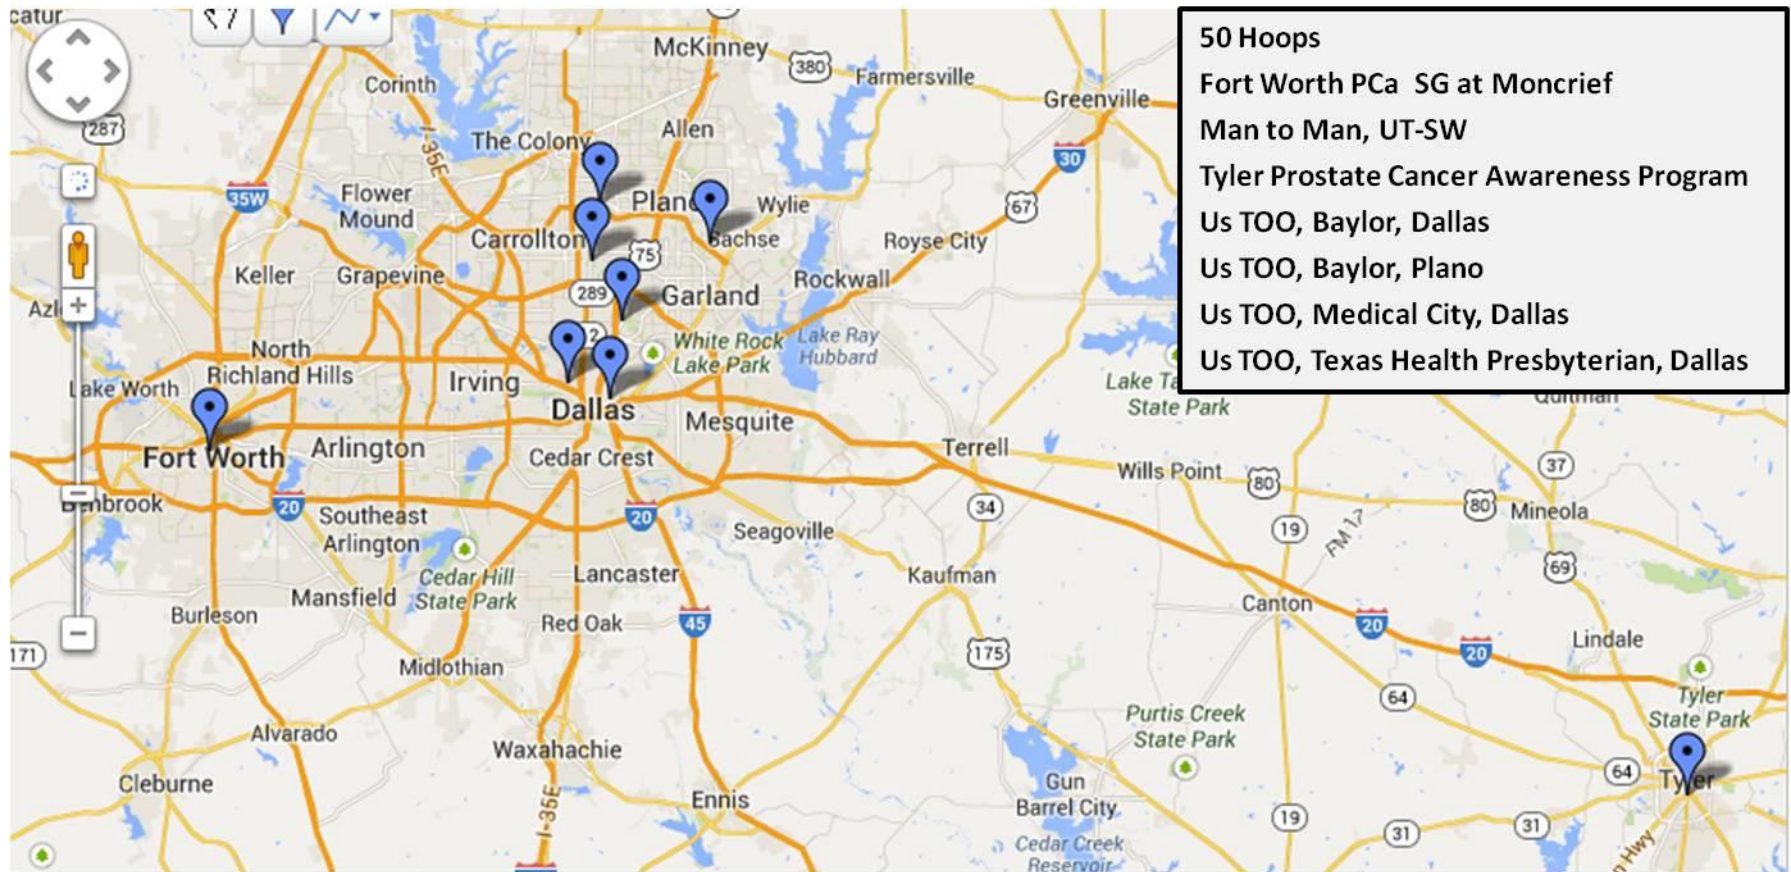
50 Hoops
Fort Worth PCa SG at Moncrief
Man to Man, UT-SW
Tyler Prostate Cancer Awareness Program
Us TOO, Baylor, Dallas
Us TOO, Baylor, Plano
Us TOO, Medical City, Dallas
Us TOO, Texas Health Presbyterian, Dallas

catur
McKinney
380
Farmersville
Greenville
287
Corinth
The Colony
Allen
30
35W
Flower Mound
I-35E
Plano
Wylie
67
Carrollton
Sachse
Royse City
75
Keller
Grapevine
Garland
Rockwall
289
Azl
North Richland Hills
White Rock Lake Park
Lake Ray Hubbard
Lake Worth
Irving
Lake Ta
State Park
Dallas
Quinlan
Fort Worth
Arlington
Mesquite
Terrell
Cedar Crest
Wills Point
80
37
Benbrook
20
Southeast Arlington
20
Seagoville
34
19
80
Mineola
FM 17
Cedar Hill State Park
Lancaster
Kaufman
69
Mansfield
Canton
Burleson
Red Oak
45
20
20
Lindale
171
175
Midlothian
64
Tyler State Park
Alvarado
Purtis Creek State Park
Waxahachie
Cleburne
Gun Barrel City
64
Tyler
I-35E
Ennis
19
31
31
Cedar Creek Reservoir